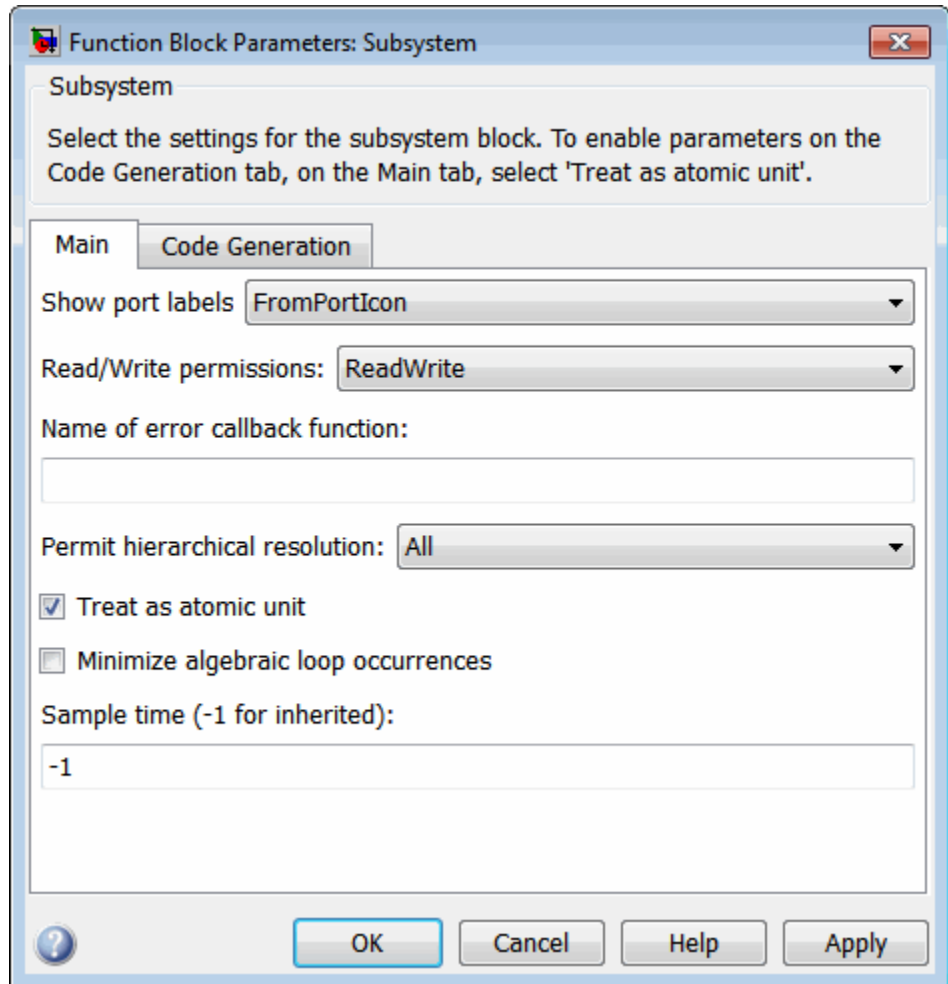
Function Block Parameters: Subsystem

Subsystem

Select the settings for the subsystem block. To enable parameters on the Code Generation tab, on the Main tab, select 'Treat as atomic unit'.

Main

Code Generation

Show port labels FromPortIcon

Read/Write permissions: ReadWrite

Name of error callback function:

Permit hierarchical resolution: All

Treat as atomic unit

Minimize algebraic loop occurrences

Sample time (-1 for inherited):

-1

OK

Cancel

Help

Apply